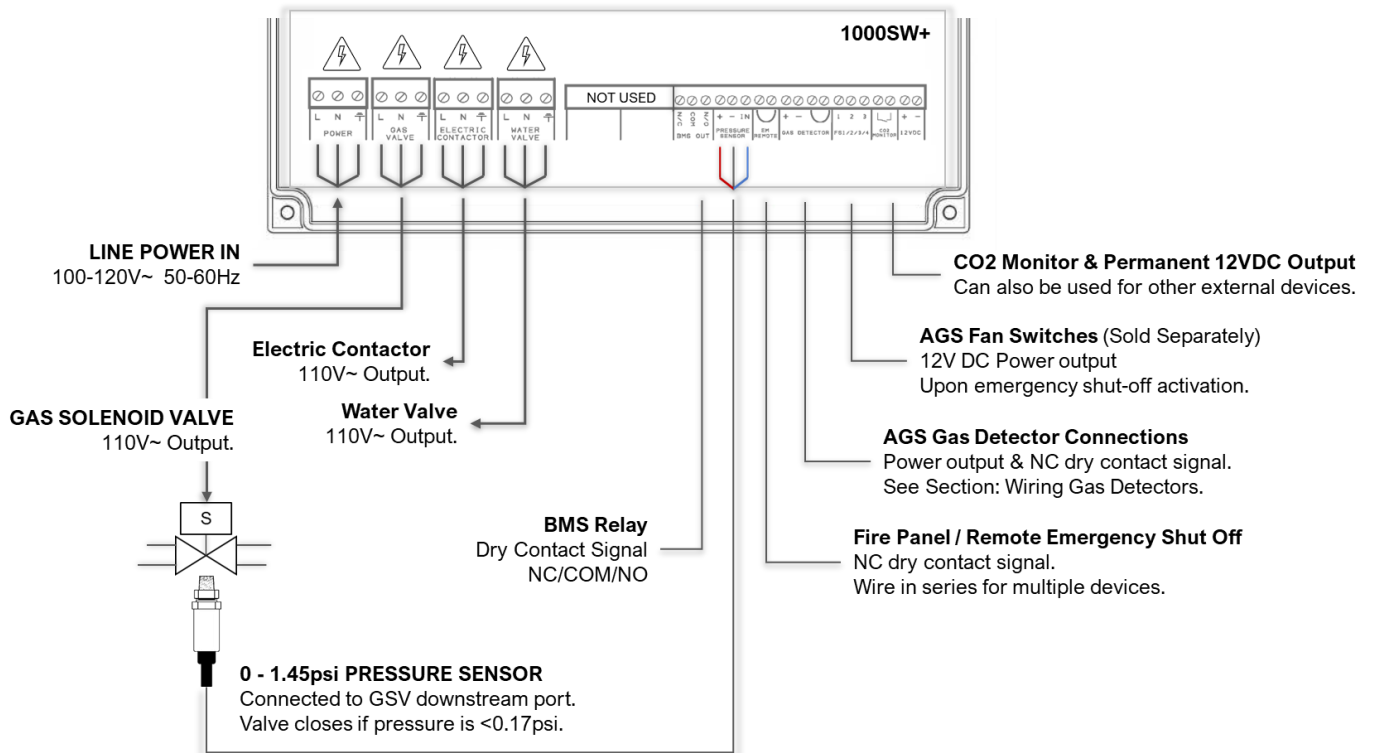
1000SW+

L N ⏚
POWER

L N ⏚
GAS VALVE

L N ⏚
ELECTRIC CONTACTOR

L N ⏚
WATER VALVE

NOT USED

N/C COM N/O
BMS OUT

+ − IN
PRESSURE SENSOR

EM REMOTE

+ −
GAS DETECTOR

1 2 3
FS1/2/3/4

CO2 MONITOR

+ −
12VDC

LINE POWER IN
100-120V~ 50-60Hz

Electric Contactor
110V~ Output.

GAS SOLENOID VALVE
110V~ Output.

Water Valve
110V~ Output.

S

BMS Relay
Dry Contact Signal
NC/COM/NO

0 - 1.45psi PRESSURE SENSOR
Connected to GSV downstream port.
Valve closes if pressure is <0.17psi.

CO2 Monitor & Permanent 12VDC Output
Can also be used for other external devices.

AGS Fan Switches (Sold Separately)
12V DC Power output
Upon emergency shut-off activation.

AGS Gas Detector Connections
Power output & NC dry contact signal.
See Section: Wiring Gas Detectors.

Fire Panel / Remote Emergency Shut Off
NC dry contact signal.
Wire in series for multiple devices.